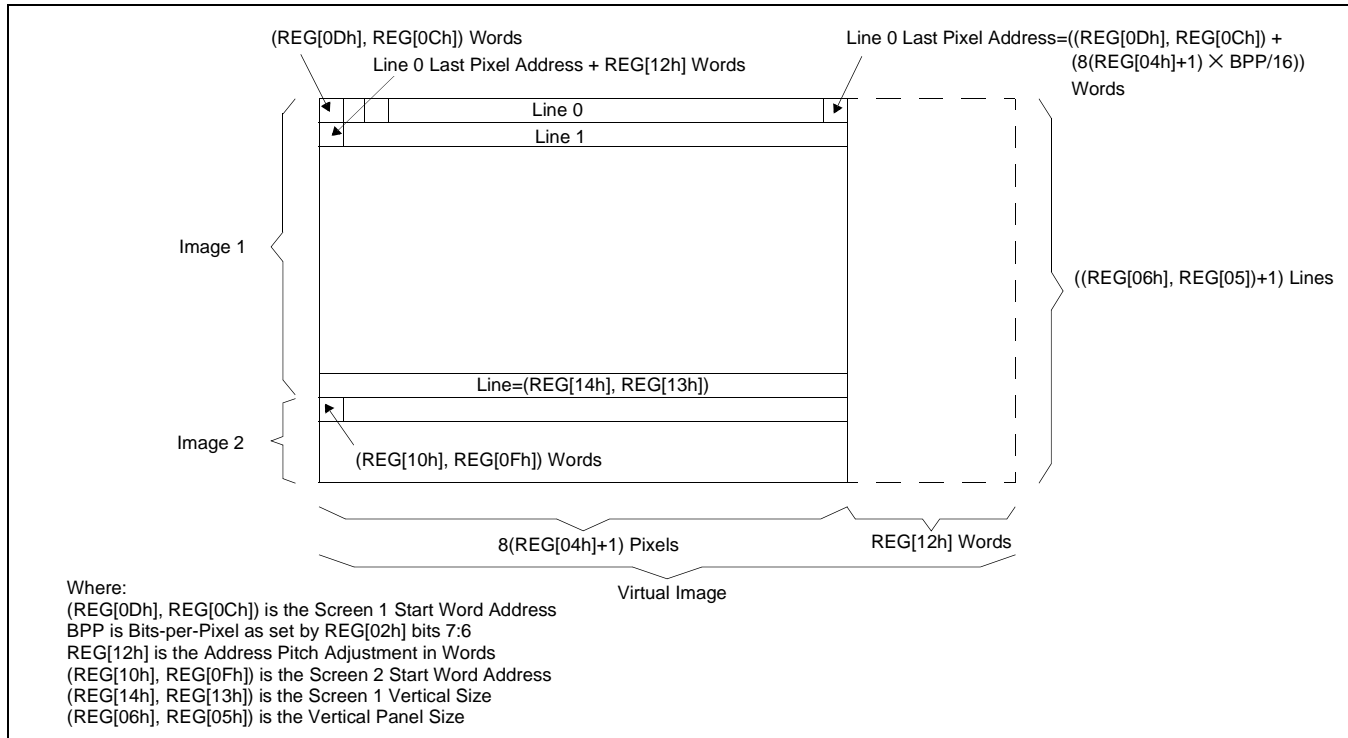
(REG[0Dh], REG[0Ch]) Words

Line 0 Last Pixel Address + REG[12h] Words

Line 0 Last Pixel Address=((REG[0Dh], REG[0Ch]) + (8(REG[04h]+1) $\times$ BPP/16)) Words

Line 0

Line 1

Image 1

((REG[06h], REG[05])+1) Lines

Line=(REG[14h], REG[13h])

Image 2

(REG[10h], REG[0Fh]) Words

8(REG[04h]+1) Pixels

REG[12h] Words

Virtual Image

Where:
(REG[0Dh], REG[0Ch]) is the Screen 1 Start Word Address
BPP is Bits-per-Pixel as set by REG[02h] bits 7:6
REG[12h] is the Address Pitch Adjustment in Words
(REG[10h], REG[0Fh]) is the Screen 2 Start Word Address
(REG[14h], REG[13h]) is the Screen 1 Vertical Size
(REG[06h], REG[05h]) is the Vertical Panel Size